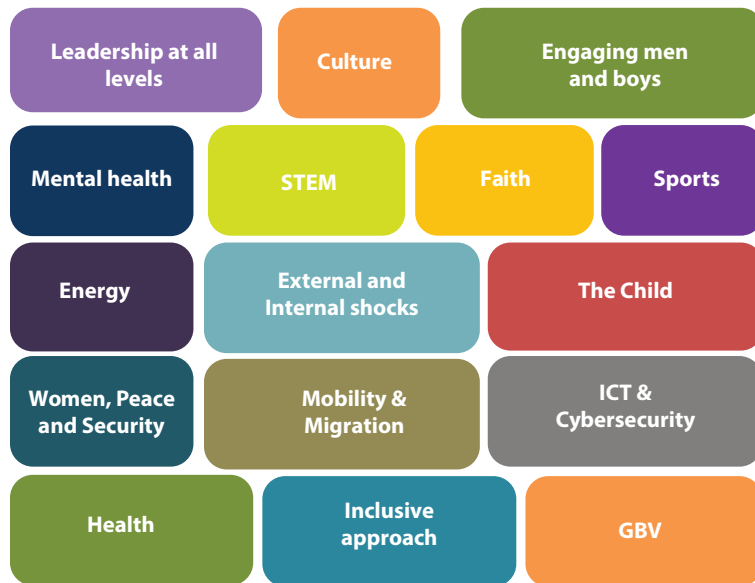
Leadership at all levels

Culture

Engaging men and boys

Mental health

STEM

Faith

Sports

Energy

External and Internal shocks

The Child

Women, Peace and Security

Mobility & Migration

ICT & Cybersecurity

Health

Inclusive approach

GBV